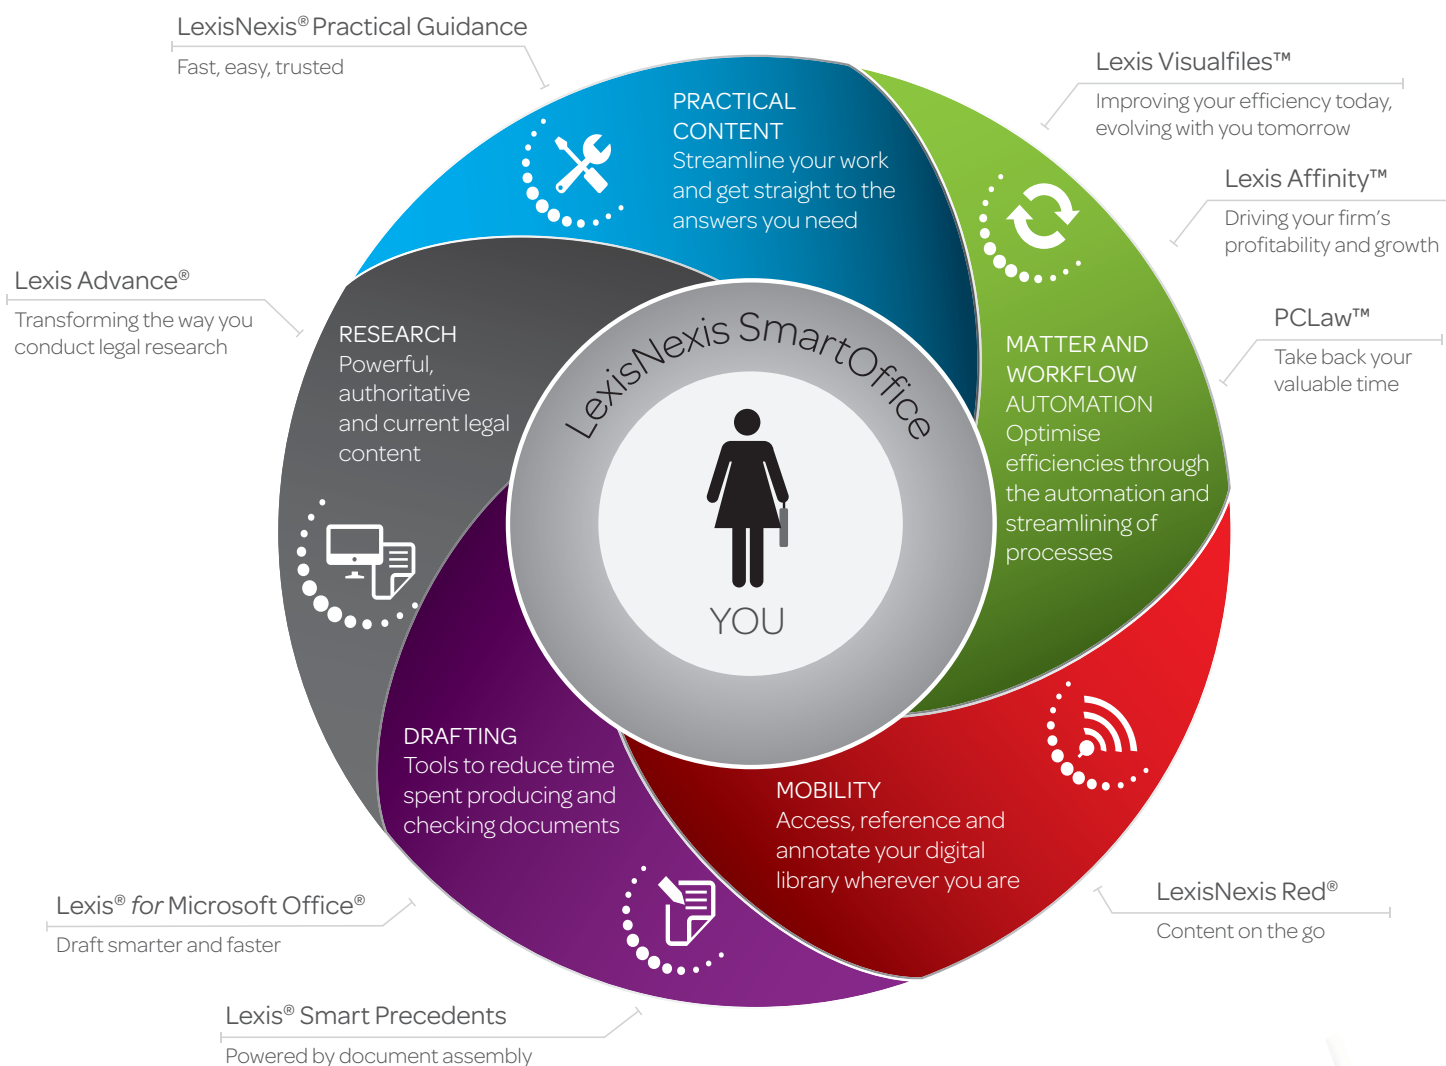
LexisNexis® Practical Guidance
Fast, easy, trusted

Lexis Visualfiles™
Improving your efficiency today, evolving with you tomorrow

Lexis Affinity™
Driving your firm's profitability and growth

PCLaw™
Take back your valuable time

Lexis Advance®
Transforming the way you conduct legal research

PRACTICAL CONTENT
Streamline your work and get straight to the answers you need

RESEARCH
Powerful, authoritative and current legal content

MATTER AND WORKFLOW AUTOMATION
Optimise efficiencies through the automation and streamlining of processes

LexisNexis SmartOffice

YOU

DRAFTING
Tools to reduce time spent producing and checking documents

MOBILITY
Access, reference and annotate your digital library wherever you are

LexisNexis Red®
Content on the go

Lexis® for Microsoft Office®
Draft smarter and faster

Lexis® Smart Precedents
Powered by document assembly